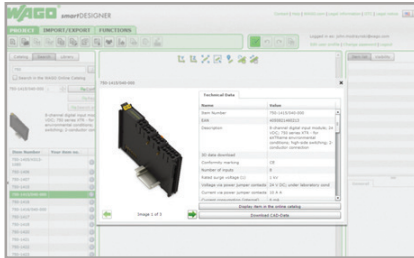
WAGO smartDESIGNER

PROJECT IMPORT/EXPORT FUNCTIONS

Catalog Search

Technical Data

| Name | Value |
|---|---|
| Item Number | 750-1415/040-000 |
| EAN | |
| Description | 8-channel digital input module; 24 VDC; 3 ms; 2-conductor connection; |
| 3D data download | |
| Conformity marking | CE |
| Number of inputs | 8 |
| Rated surge voltage | |
| Voltage via power jumper contacts | 24 V DC; |
| Current via power jumper contacts | |

Image 1 of 2

Display item in the online catalog

Download CAD-Data